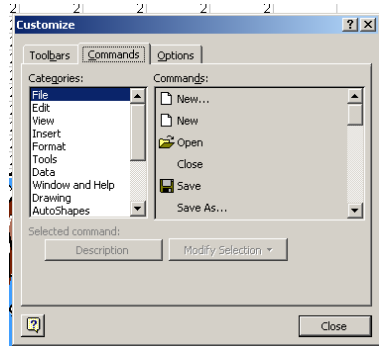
2 2 2 2 2

Customize

? X

Toolbars Commands Options

Categories:

File
Edit
View
Insert
Format
Tools
Data
Window and Help
Drawing
AutoShapes

Commands:

New...
New
Open
Close
Save
Save As...

Selected command:

Description

Modify Selection ▾

?

Close